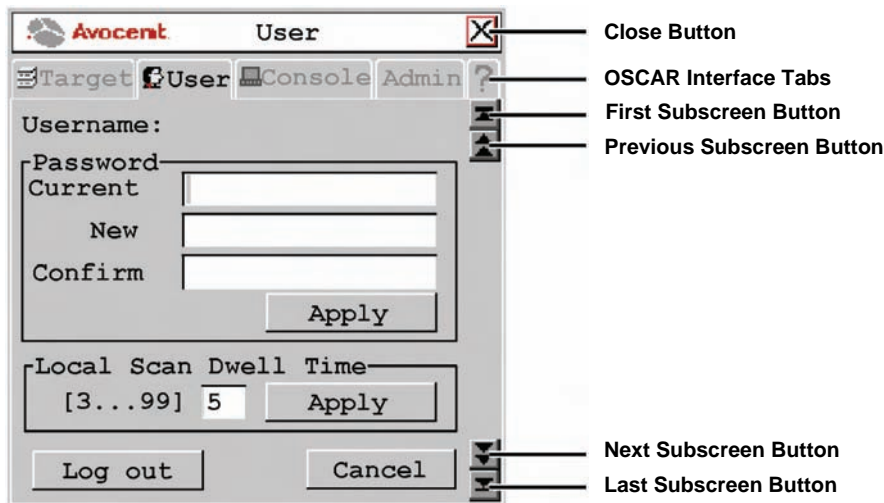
Avocent User

Close Button

Target User Console Admin ?

OSCAR Interface Tabs

First Subscreen Button

Username:

Previous Subscreen Button

Password

Current

New

Confirm

Apply

Local Scan Dwell Time

[3...99] 5 Apply

Next Subscreen Button

Log out Cancel

Last Subscreen Button